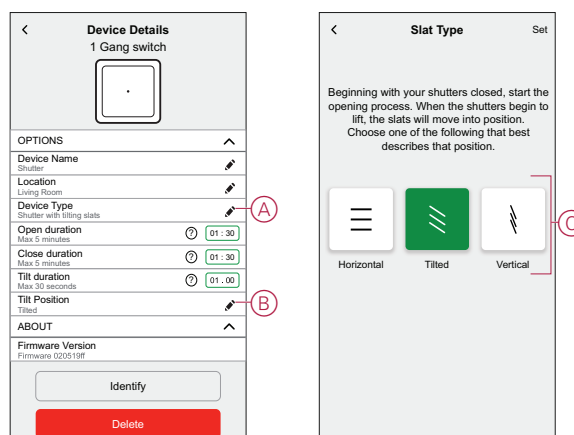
<

Device Details

1 Gang switch

OPTIONS

Device Name
Shutter

Location
Living Room

Device Type
Shutter with tilting slats

A

Open duration
Max 5 minutes

01 : 30

Close duration
Max 5 minutes

01 : 30

Tilt duration
Max 30 seconds

01 : 00

Tilt Position
Tilted

B

ABOUT

Firmware Version
Firmware 020519ff

Identify

Delete

<

Slat Type

Set

Beginning with your shutters closed, start the opening process. When the shutters begin to lift, the slats will move into position. Choose one of the following that best describes that position.

Horizontal

Tilted

Vertical

C